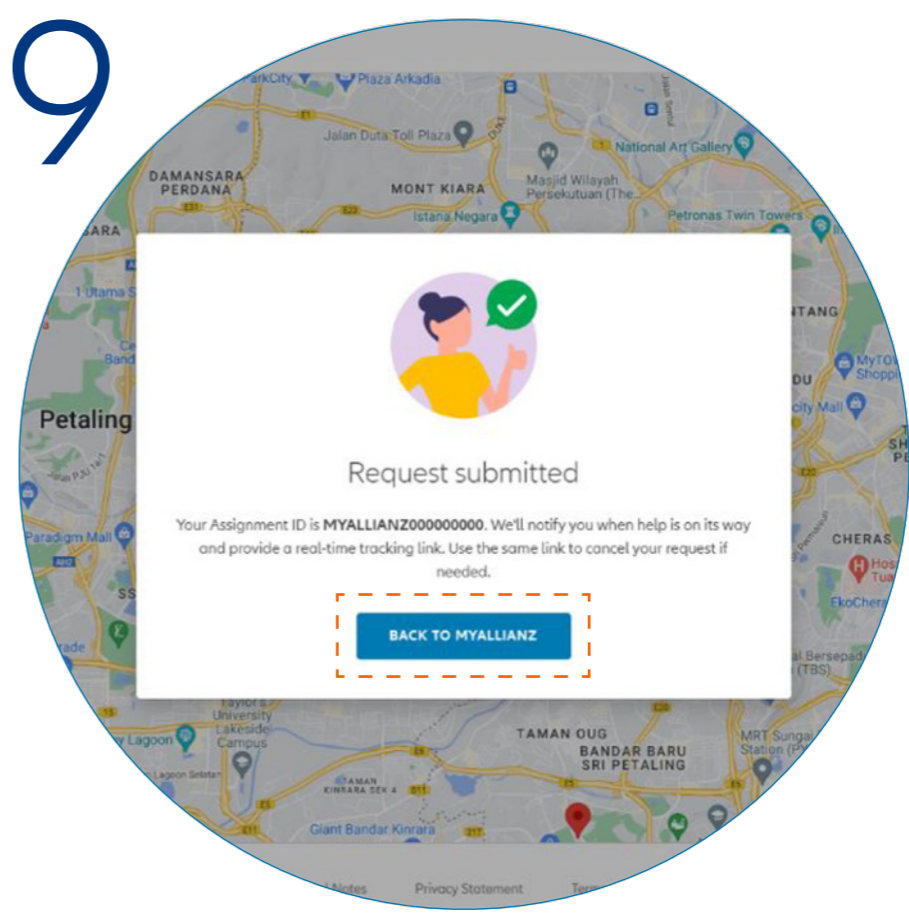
9

ParkCity Plaza Arkadia
Jalan Duta Toll Plaza
National Art Gallery
DAMANSARA PERDANA
MONT KIARA
Masjid Wilayah Persekutuan (The...
Istana Negara
Petronas Twin Towers
ARA
1 Utama
NTANG
Petaling
DU
MyTOWN Shopping
city Mall
Paradigm Mall
CHERAS
EkoCheras
Taylor's University Lakeside Campus
Lagoon
TAMAN OUG
BANDAR BARU SRI PETALING
MRT Sungai Besi Station
TAMAN KINRARA SEK 4
Giant Bandar Kinrara

Request submitted

Your Assignment ID is MYALLIANZ000000000. We'll notify you when help is on its way and provide a real-time tracking link. Use the same link to cancel your request if needed.

BACK TO MYALLIANZ

Notes Privacy Statement Term